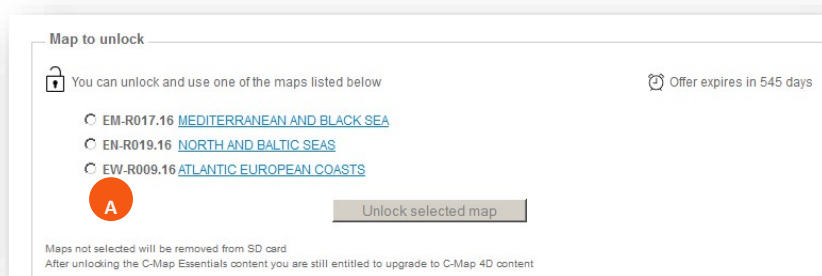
Map to unlock

You can unlock and use one of the maps listed below

Offer expires in 545 days

EM-R017.16 MEDITERRANEAN AND BLACK SEA
EN-R019.16 NORTH AND BALTIC SEAS
EW-R009.16 ATLANTIC EUROPEAN COASTS

A

Unlock selected map

Maps not selected will be removed from SD card
After unlocking the C-Map Essentials content you are still entitled to upgrade to C-Map 4D content